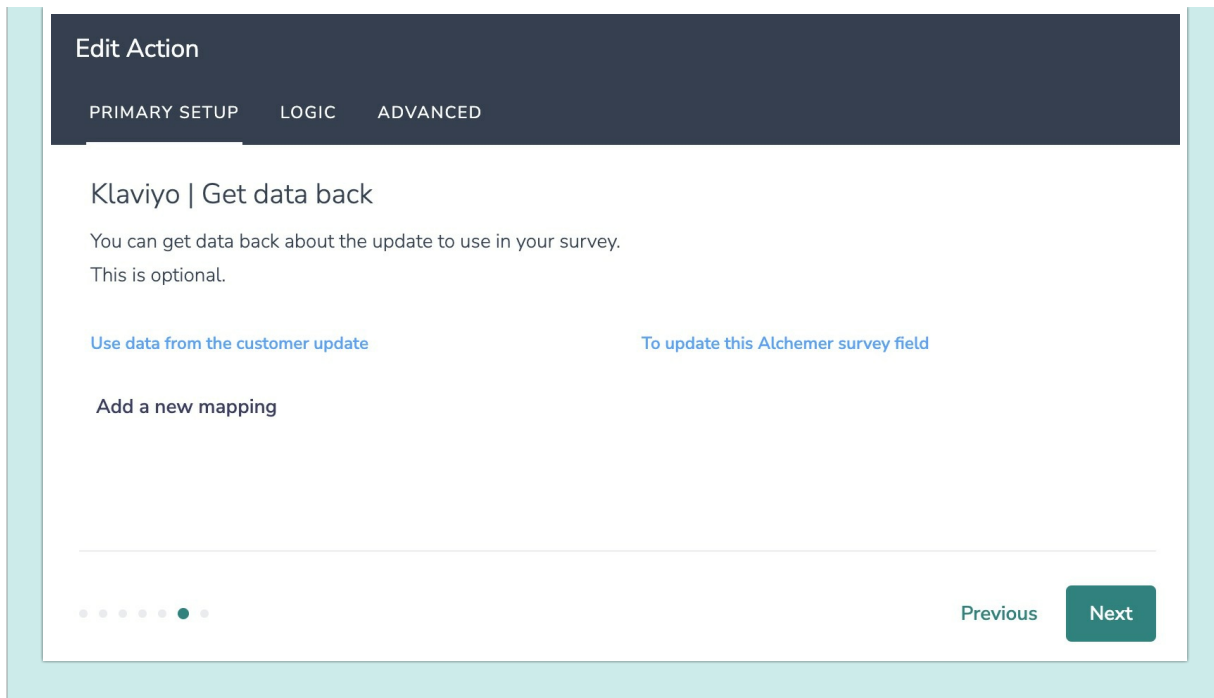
Edit Action

PRIMARY SETUP LOGIC ADVANCED

Klaviyo | Get data back

You can get data back about the update to use in your survey.
This is optional.

Use data from the customer update

To update this Alchemer survey field

Add a new mapping

Previous

Next